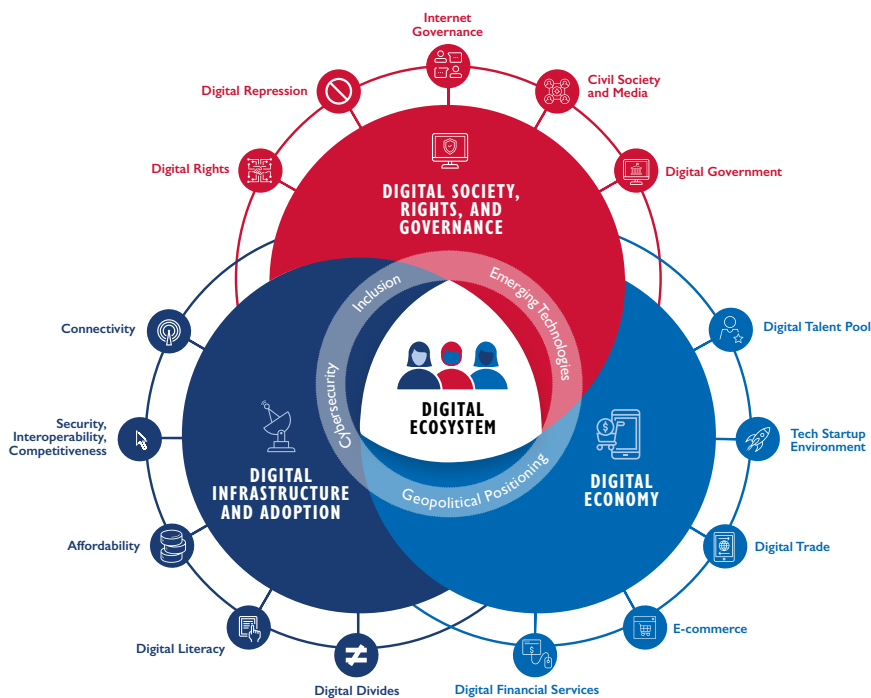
Internet Governance

Civil Society and Media

Digital Repression

Digital Rights

Digital Government

DIGITAL SOCIETY, RIGHTS, AND GOVERNANCE

Inclusion

Emerging Technologies

Cybersecurity

Geopolitical Positioning

DIGITAL ECOSYSTEM

Connectivity

Digital Talent Pool

Security, Interoperability, Competitiveness

Tech Startup Environment

DIGITAL INFRASTRUCTURE AND ADOPTION

DIGITAL ECONOMY

Affordability

Digital Trade

E-commerce

Digital Literacy

Digital Divides

Digital Financial Services